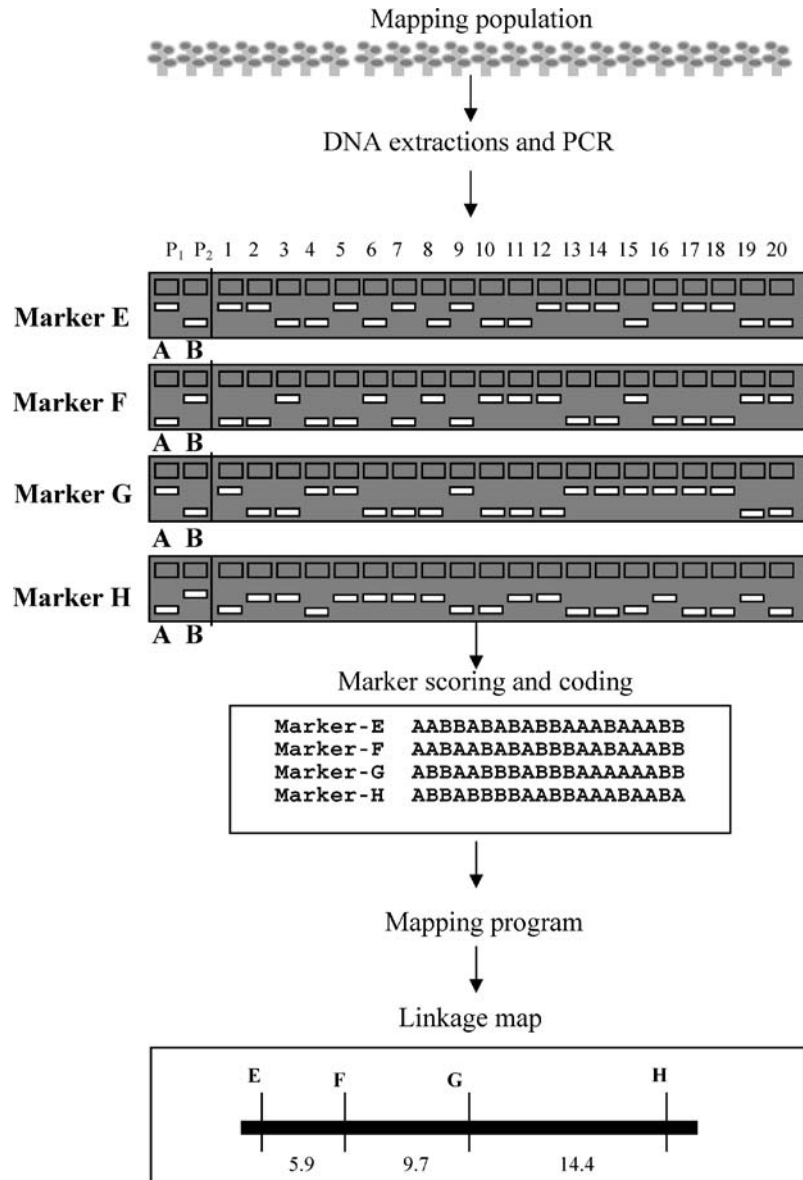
Mapping population

DNA extractions and PCR

$P_1$ $P_2$ 1 2 3 4 5 6 7 8 9 10 11 12 13 14 15 16 17 18 19 20

Marker E
A B

Marker F
A B

Marker G
A B

Marker H
A B

Marker scoring and coding

Marker-E AABBABABABBAAABAAABB
Marker-F AABAABABABBBAABAAABB
Marker-G ABBAABBBABBBAAAAAABB
Marker-H ABBABBBBAABBAAABAABA

Mapping program

Linkage map

E F G H

5.9 9.7 14.4